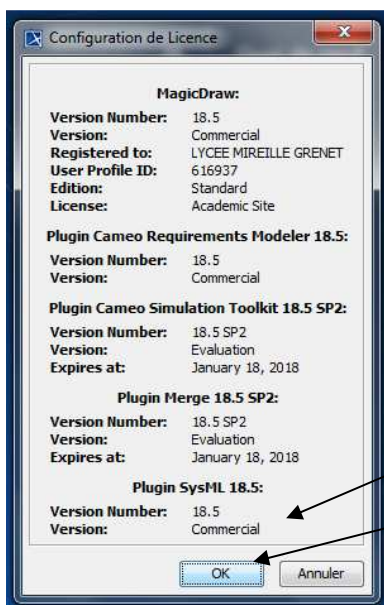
Configuration de Licence

MagicDraw:

| | |
|---|---|
| Version Number: | 18.5 |
| Version: | Commercial |
| Registered to: | LYCEE MIREILLE GRENET |
| User Profile ID: | 616937 |
| Edition: | Standard |
| License: | Academic Site |

Plugin Cameo Requirements Modeler 18.5:

| | |
|---|---|
| Version Number: | 18.5 |
| Version: | Commercial |

Plugin Cameo Simulation Toolkit 18.5 SP2:

| | |
|---|---|
| Version Number: | 18.5 SP2 |
| Version: | Evaluation |
| Expires at: | January 18, 2018 |

Plugin Merge 18.5 SP2:

| | |
|---|---|
| Version Number: | 18.5 SP2 |
| Version: | Evaluation |
| Expires at: | January 18, 2018 |

Plugin SysML 18.5:

| | |
|---|---|
| Version Number: | 18.5 |
| Version: | Commercial |

OK Annuler